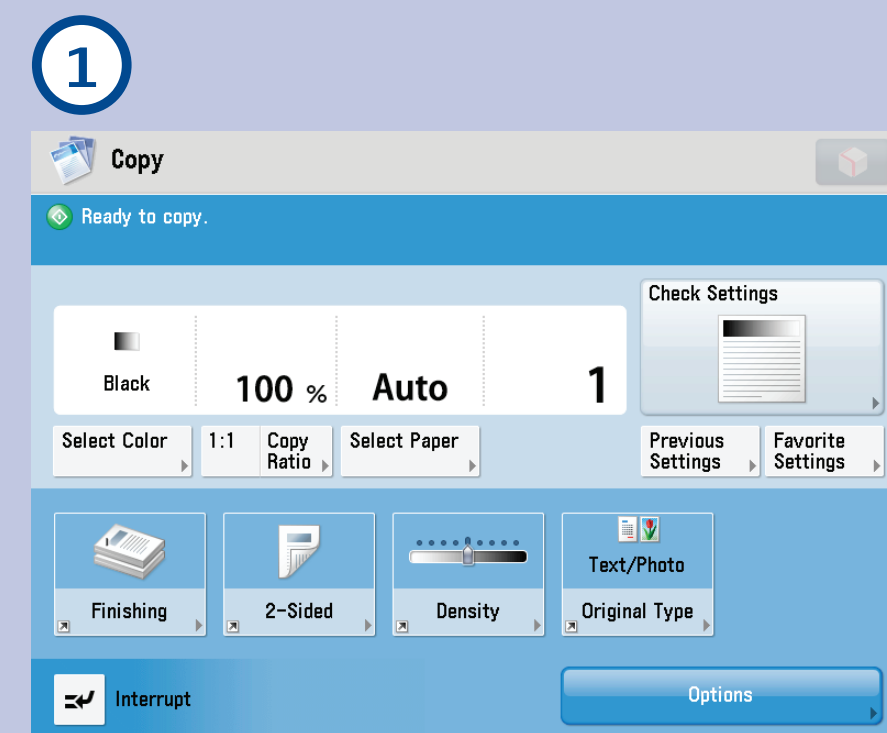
1

Copy

Ready to copy.

Black

100 %

Auto

1

Check Settings

Select Color

1:1

Copy Ratio

Select Paper

Previous Settings

Favorite Settings

Finishing

2-Sided

Density

Text/Photo

Original Type

Interrupt

Options